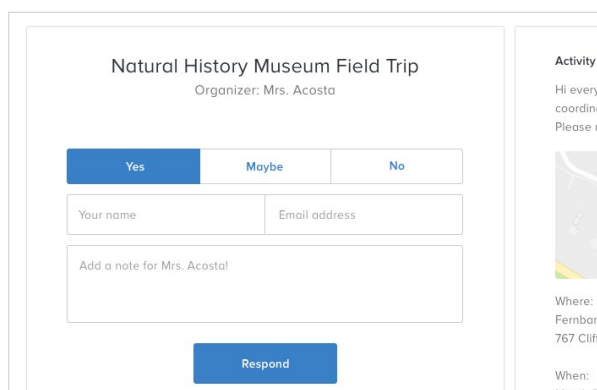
Natural History Museum Field Trip
Organizer: Mrs. Acosta

| Yes | Maybe | No |
|---|---|---|

Your name
Email address

Add a note for Mrs. Acosta!

Respond

Activity

Hi every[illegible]
coordin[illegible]
Please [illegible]

Where:
Fernbar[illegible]
767 Clif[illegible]

When: